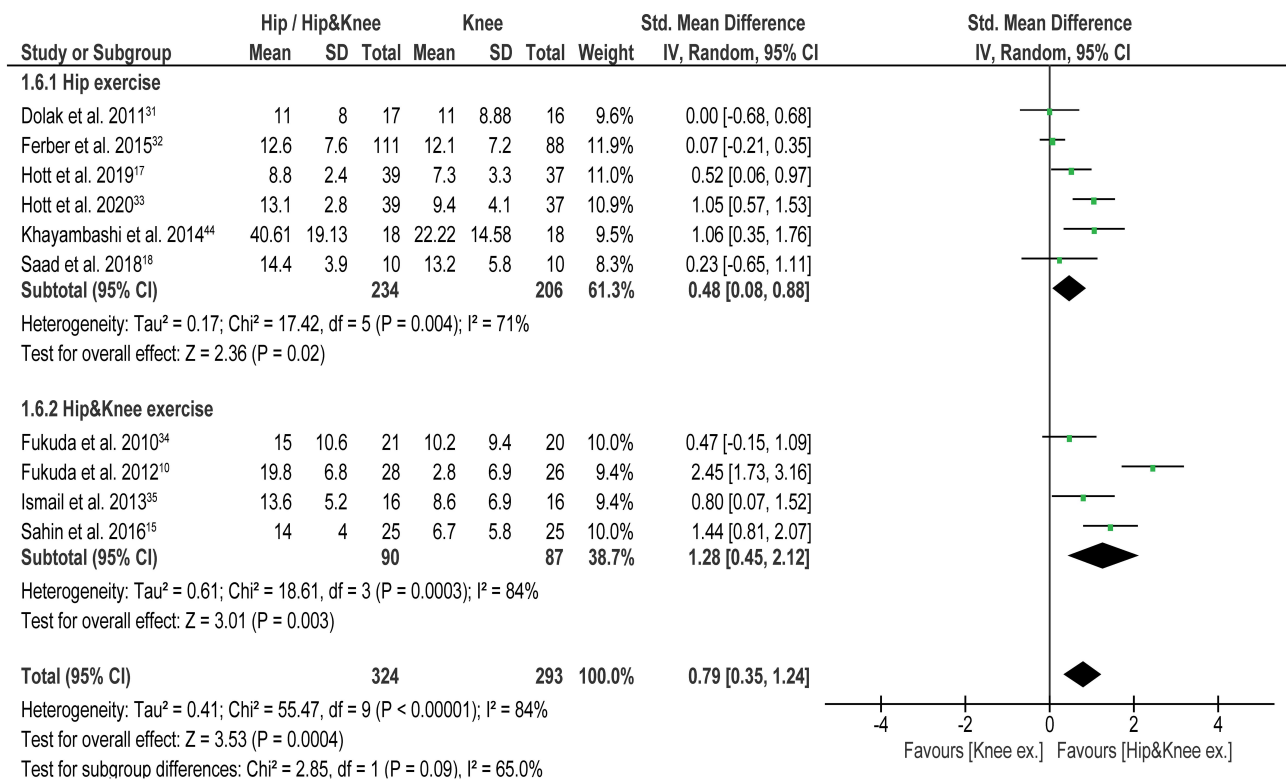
| Study or Subgroup | Hip / Hip&Knee Mean | SD | Total | Knee Mean | SD | Total | Weight | Std. Mean Difference IV, Random, 95% CI |
|---|---|---|---|---|---|---|---|---|
| **1.6.1 Hip exercise** | | | | | | | | |
| Dolak et al. 2011$^{31}$ | 11 | 8 | 17 | 11 | 8.88 | 16 | 9.6% | 0.00 [-0.68, 0.68] |
| Ferber et al. 2015$^{32}$ | 12.6 | 7.6 | 111 | 12.1 | 7.2 | 88 | 11.9% | 0.07 [-0.21, 0.35] |
| Hott et al. 2019$^{17}$ | 8.8 | 2.4 | 39 | 7.3 | 3.3 | 37 | 11.0% | 0.52 [0.06, 0.97] |
| Hott et al. 2020$^{33}$ | 13.1 | 2.8 | 39 | 9.4 | 4.1 | 37 | 10.9% | 1.05 [0.57, 1.53] |
| Khayambashi et al. 2014$^{44}$ | 40.61 | 19.13 | 18 | 22.22 | 14.58 | 18 | 9.5% | 1.06 [0.35, 1.76] |
| Saad et al. 2018$^{18}$ | 14.4 | 3.9 | 10 | 13.2 | 5.8 | 10 | 8.3% | 0.23 [-0.65, 1.11] |
| **Subtotal (95% CI)** | | | **234** | | | **206** | **61.3%** | **0.48 [0.08, 0.88]** |

Heterogeneity: Tau² = 0.17; Chi² = 17.42, df = 5 (P = 0.004); I² = 71%
Test for overall effect: Z = 2.36 (P = 0.02)

| Study or Subgroup | Hip / Hip&Knee Mean | SD | Total | Knee Mean | SD | Total | Weight | Std. Mean Difference IV, Random, 95% CI |
|---|---|---|---|---|---|---|---|---|
| **1.6.2 Hip&Knee exercise** | | | | | | | | |
| Fukuda et al. 2010$^{34}$ | 15 | 10.6 | 21 | 10.2 | 9.4 | 20 | 10.0% | 0.47 [-0.15, 1.09] |
| Fukuda et al. 2012$^{10}$ | 19.8 | 6.8 | 28 | 2.8 | 6.9 | 26 | 9.4% | 2.45 [1.73, 3.16] |
| Ismail et al. 2013$^{35}$ | 13.6 | 5.2 | 16 | 8.6 | 6.9 | 16 | 9.4% | 0.80 [0.07, 1.52] |
| Sahin et al. 2016$^{15}$ | 14 | 4 | 25 | 6.7 | 5.8 | 25 | 10.0% | 1.44 [0.81, 2.07] |
| **Subtotal (95% CI)** | | | **90** | | | **87** | **38.7%** | **1.28 [0.45, 2.12]** |

Heterogeneity: Tau² = 0.61; Chi² = 18.61, df = 3 (P = 0.0003); I² = 84%
Test for overall effect: Z = 3.01 (P = 0.003)

**Total (95% CI)** **324** **293** **100.0%** **0.79 [0.35, 1.24]**
Heterogeneity: Tau² = 0.41; Chi² = 55.47, df = 9 (P < 0.00001); I² = 84%
Test for overall effect: Z = 3.53 (P = 0.0004)
Test for subgroup differences: Chi² = 2.85, df = 1 (P = 0.09), I² = 65.0%

Std. Mean Difference
IV, Random, 95% CI
-4 -2 0 2 4
Favours [Knee ex.] Favours [Hip&Knee ex.]